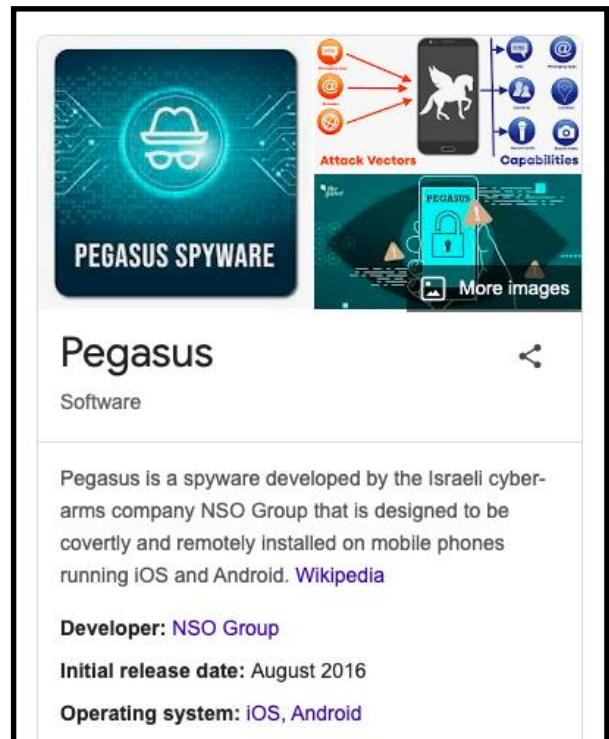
PEGASUS SPYWARE

Attack Vectors

Capabilities

PEGASUS

More images

Pegasus

Software

Pegasus is a spyware developed by the Israeli cyber-arms company NSO Group that is designed to be covertly and remotely installed on mobile phones running iOS and Android. Wikipedia

Developer: NSO Group

Initial release date: August 2016

Operating system: iOS, Android